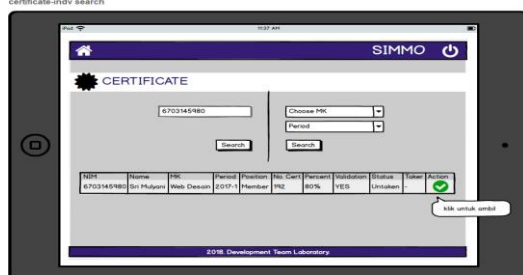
certificate-indv search

iPad
11:27 AM

SIMMO

CERTIFICATE

6703145980

Search

Choose MK

Period

Search

| NIM | Name | MK | Period | Position | No. Cert | Percent | Validation | Status | Taker | Action |
|---|---|---|---|---|---|---|---|---|---|---|
| 6703145980 | Sri Mulyani | Web Design | 2017-1 | Member | 192 | 80% | YES | Untaken | - | |

klik untuk ambil

2018 Development Team Laboratory